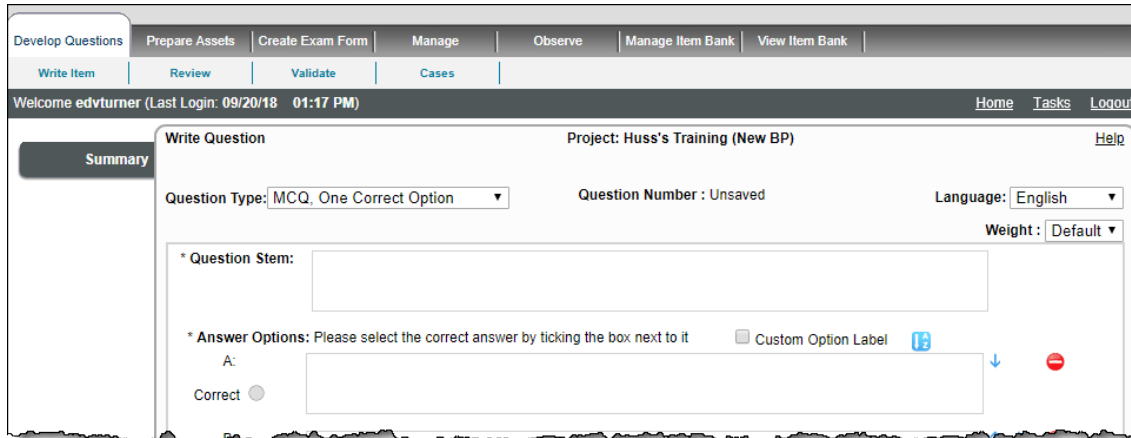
Develop Questions | Prepare Assets | Create Exam Form | Manage | Observe | Manage Item Bank | View Item Bank

Write Item | Review | Validate | Cases

Welcome edvturner (Last Login: 09/20/18 01:17 PM)

Home Tasks Logout

Summary

Write Question

Project: Huss's Training (New BP)

Help

Question Type: MCQ, One Correct Option

Question Number : Unsaved

Language: English

Weight : Default

* Question Stem:

* Answer Options: Please select the correct answer by ticking the box next to it

Custom Option Label

A:

Correct